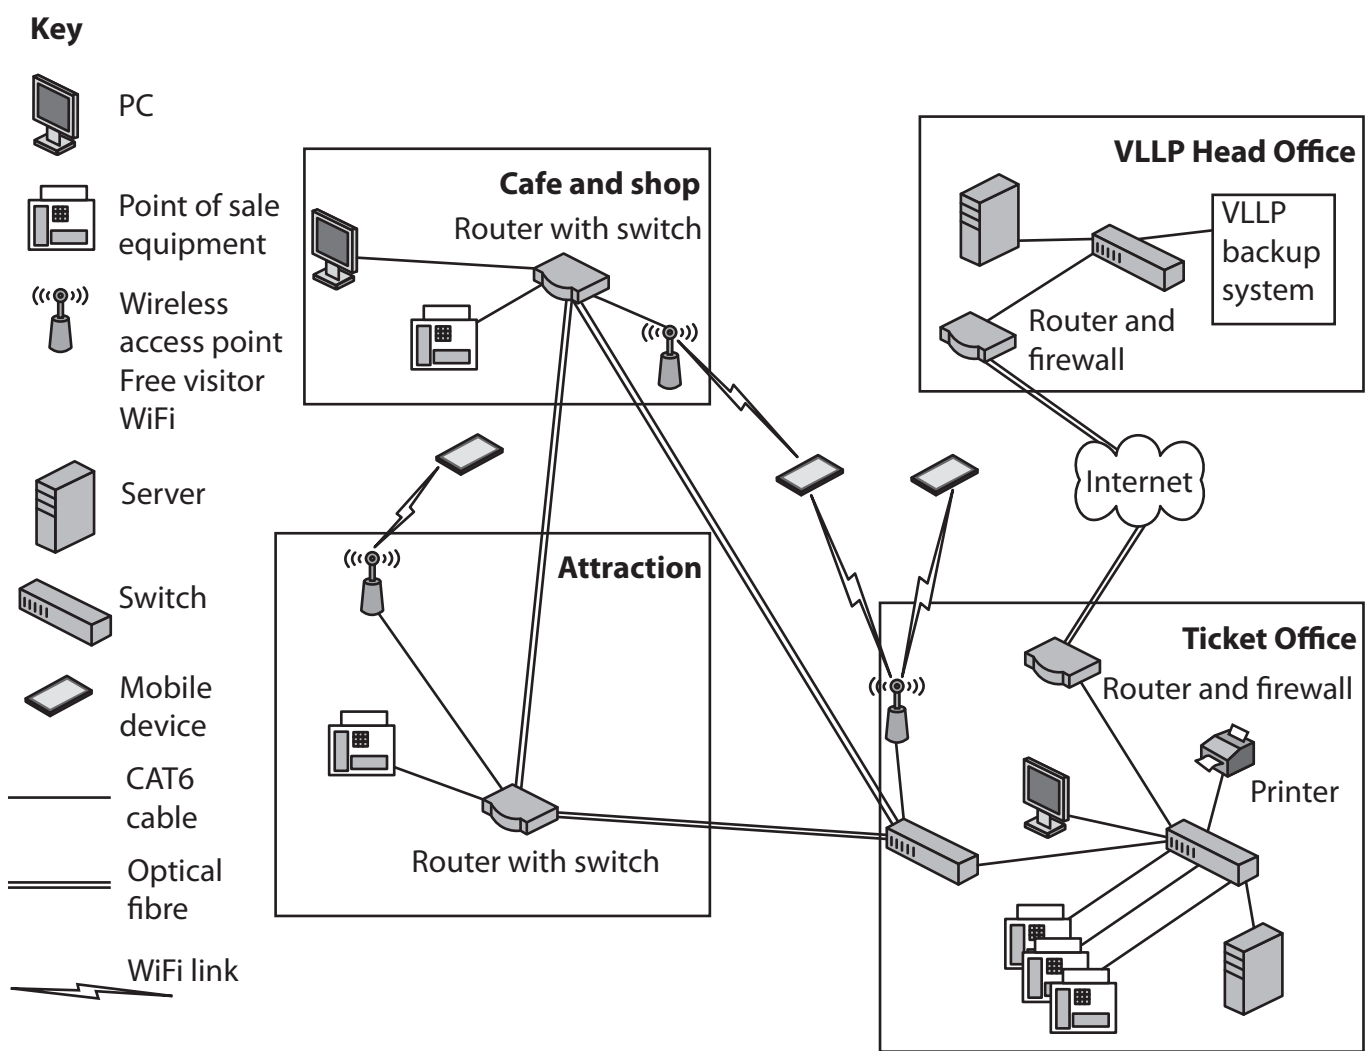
Key

PC

Point of sale equipment

Wireless access point Free visitor WiFi

Server

Switch

Mobile device

CAT6 cable

Optical fibre

WiFi link

Cafe and shop

Router with switch

VLLP Head Office

VLLP backup system

Router and firewall

Internet

Attraction

Router with switch

Ticket Office

Router and firewall

Printer